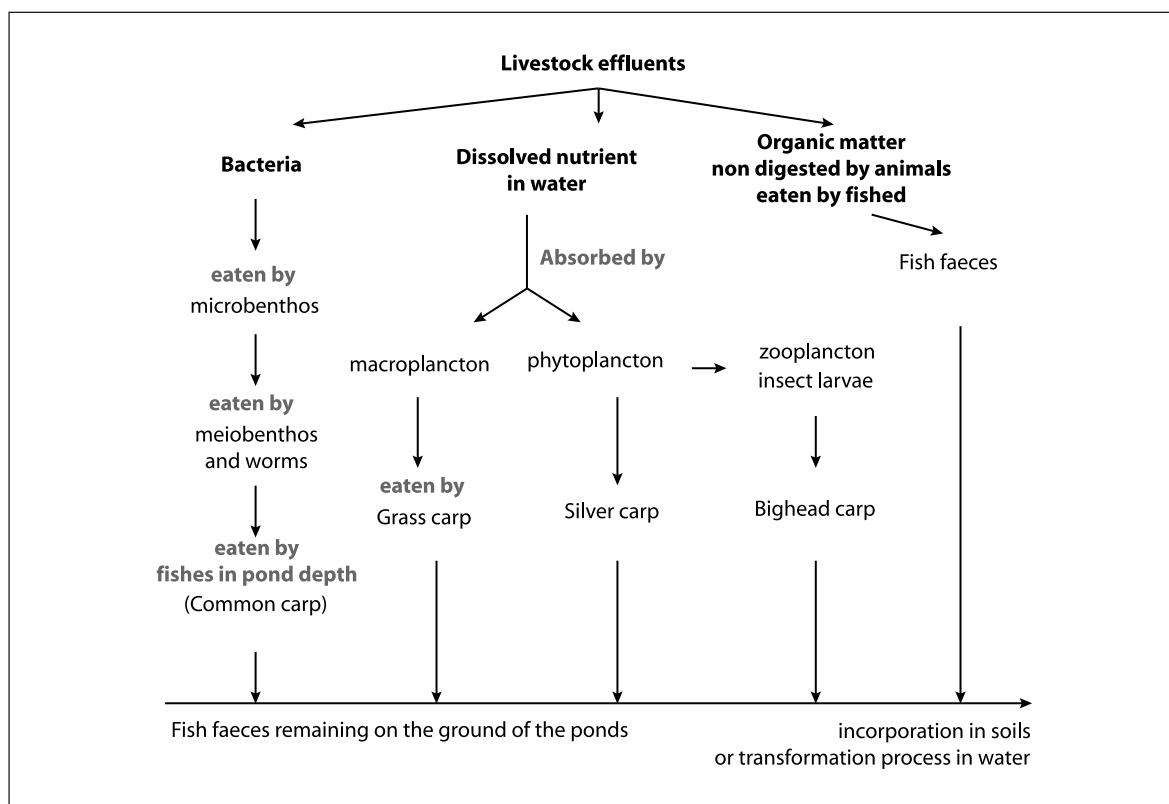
Livestock effluents

Bacteria

Dissolved nutrient in water

Organic matter non digested by animals eaten by fished

Fish faeces

eaten by
microbenthos

Absorbed by

macroplancton

phytoplancton

zooplancton
insect larvae

eaten by
meiobenthos and worms

eaten by
Grass carp

Silver carp

Bighead carp

eaten by
fishes in pond depth
(Common carp)

Fish faeces remaining on the ground of the ponds

incorporation in soils
or transformation process in water